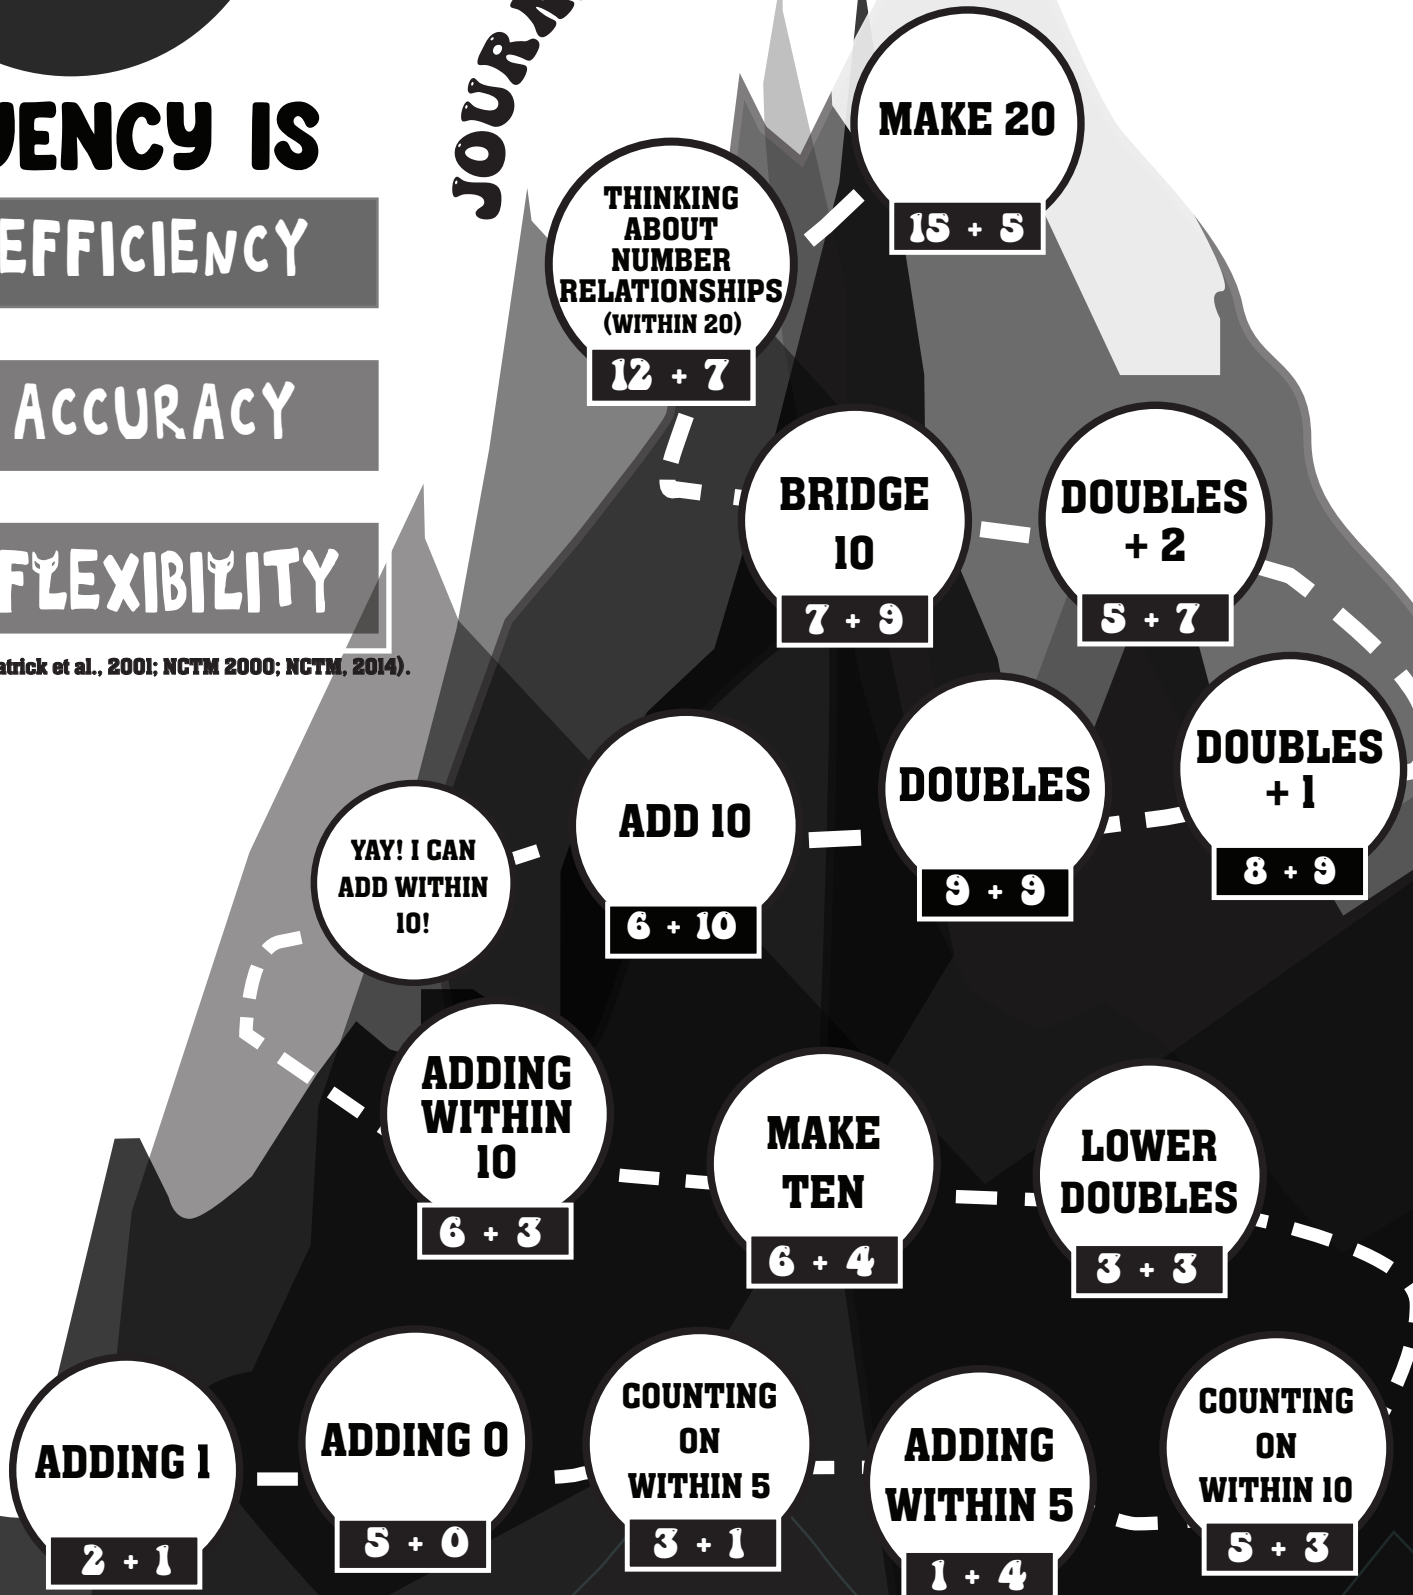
JOURN

UENCY IS

EFFICIENCY

ACCURACY

FLEXIBILITY

atrick et al., 2001; NCTM 2000; NCTM, 2014).

MAKE 20
15 + 5

THINKING ABOUT NUMBER RELATIONSHIPS (WITHIN 20)
12 + 7

BRIDGE 10
7 + 9

DOUBLES + 2
5 + 7

YAY! I CAN ADD WITHIN 10!

ADD 10
6 + 10

DOUBLES
9 + 9

DOUBLES + 1
8 + 9

ADDING WITHIN 10
6 + 3

MAKE TEN
6 + 4

LOWER DOUBLES
3 + 3

ADDING 1
2 + 1

ADDING 0
5 + 0

COUNTING ON WITHIN 5
3 + 1

ADDING WITHIN 5
1 + 4

COUNTING ON WITHIN 10
5 + 3